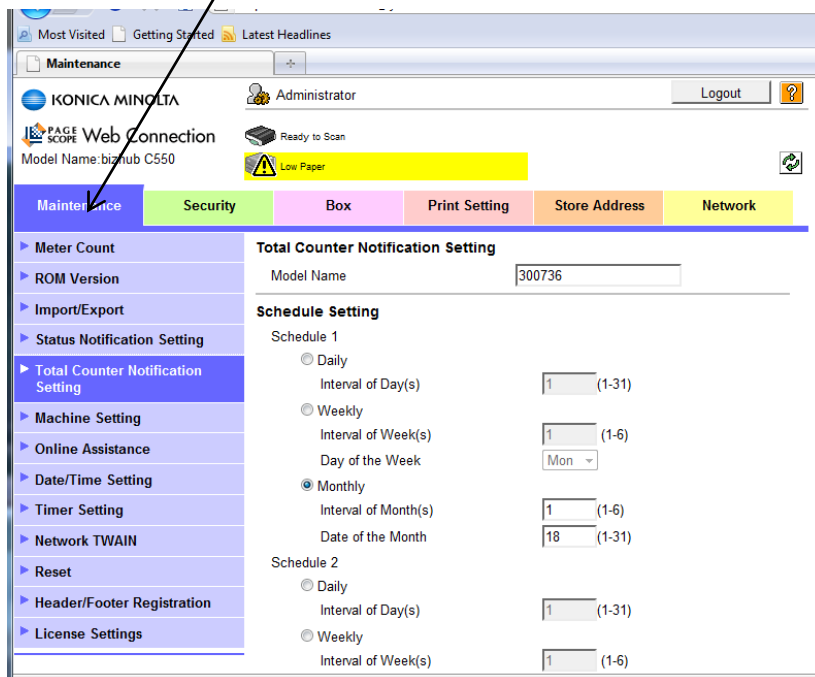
Most Visited Getting Started Latest Headlines

Maintenance

KONICA MINOLTA

Administrator

Logout

?

PAGE SCOPE Web Connection

Model Name:bizhub C550

Ready to Scan

Low Paper

Maintenance | Security | Box | Print Setting | Store Address | Network

Meter Count

ROM Version

Import/Export

Status Notification Setting

Total Counter Notification Setting

Machine Setting

Online Assistance

Date/Time Setting

Timer Setting

Network TWAIN

Reset

Header/Footer Registration

License Settings

Total Counter Notification Setting

Model Name 300736

Schedule Setting

Schedule 1

Daily

Interval of Day(s) 1 (1-31)

Weekly

Interval of Week(s) 1 (1-6)

Day of the Week Mon

Monthly

Interval of Month(s) 1 (1-6)

Date of the Month 18 (1-31)

Schedule 2

Daily

Interval of Day(s) 1 (1-31)

Weekly

Interval of Week(s) 1 (1-6)